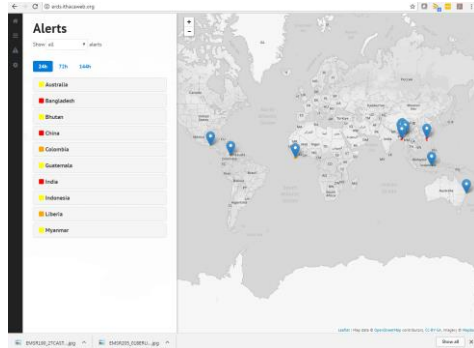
ercb.fthaiaweb.org

Alerts

Show: all alerts

24h 72h 144h

Australia
Bangladesh
Bhutan
China
Colombia
Guatemala
India
Indonesia
Liberia
Myanmar

+
-

Leaflet | Map data © OpenStreetMap contributors, CC-BY-SA, Imagery © Mapbox

EMSR100_27CA01....jpg
EMSR055_02BERU...jpg
Show all